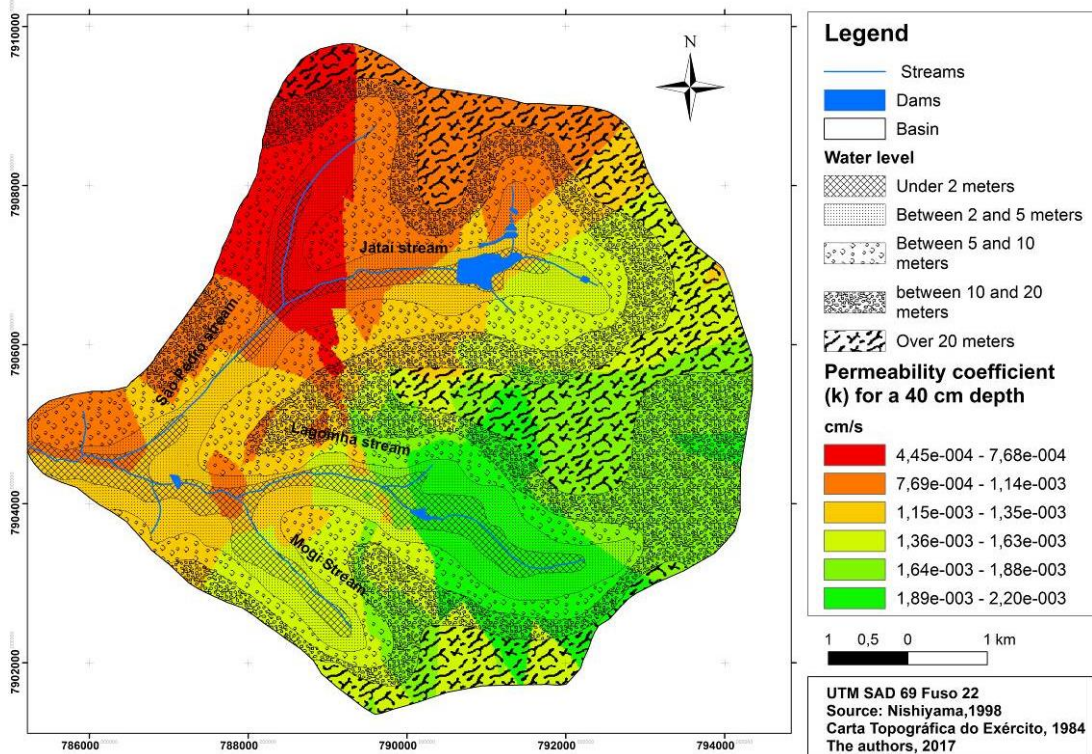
7910000
7908000
7906000
7904000
7902000
786000
788000
790000
792000
794000
N
Jataí stream
São Pedro stream
Lagoinha stream
Mogi Stream

Legend
Streams
Dams
Basin
Water level
Under 2 meters
Between 2 and 5 meters
Between 5 and 10 meters
between 10 and 20 meters
Over 20 meters
Permeability coefficient (k) for a 40 cm depth
cm/s
4,45e-004 - 7,68e-004
7,69e-004 - 1,14e-003
1,15e-003 - 1,35e-003
1,36e-003 - 1,63e-003
1,64e-003 - 1,88e-003
1,89e-003 - 2,20e-003
1 0,5 0 1 km

UTM SAD 69 Fuso 22
Source: Nishiyama,1998
Carta Topográfica do Exército, 1984
The authors, 2017